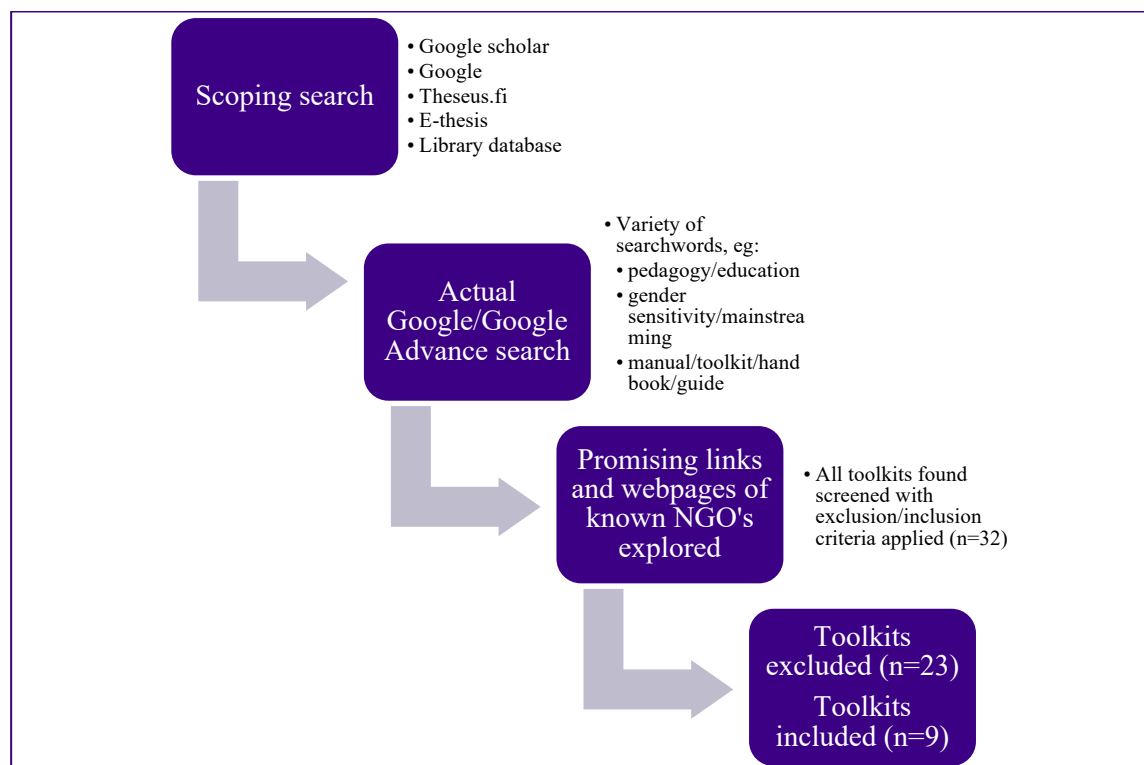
Scoping search

• Google scholar
• Google
• Theseus.fi
• E-thesis
• Library database

Actual Google/Google Advance search

• Variety of searchwords, eg:
• pedagogy/education
• gender sensitivity/mainstreaming
• manual/toolkit/handbook/guide

Promising links and webpages of known NGO's explored

• All toolkits found screened with exclusion/inclusion criteria applied (n=32)

Toolkits excluded (n=23)

Toolkits included (n=9)